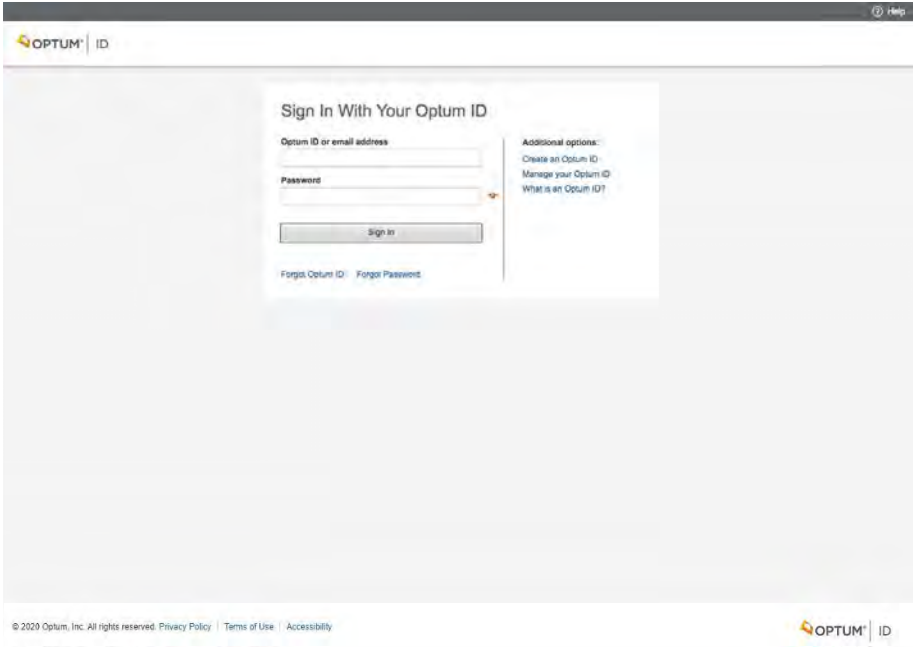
Help

OPTUM® | ID

Sign In With Your Optum ID

Optum ID or email address

Password

Sign In

Forgot Optum ID | Forgot Password

Additional options:
Create an Optum ID
Manage your Optum ID
What is an Optum ID?

© 2020 Optum, Inc. All rights reserved. Privacy Policy | Terms of Use | Accessibility

OPTUM® | ID